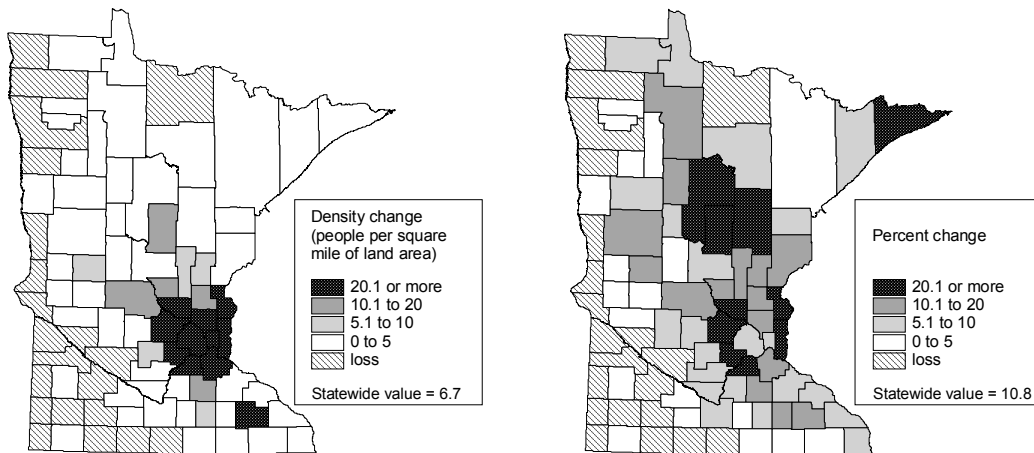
Density change (people per square mile of land area)

20.1 or more
10.1 to 20
5.1 to 10
0 to 5
loss

Statewide value = 6.7

Percent change

20.1 or more
10.1 to 20
5.1 to 10
0 to 5
loss

Statewide value = 10.8